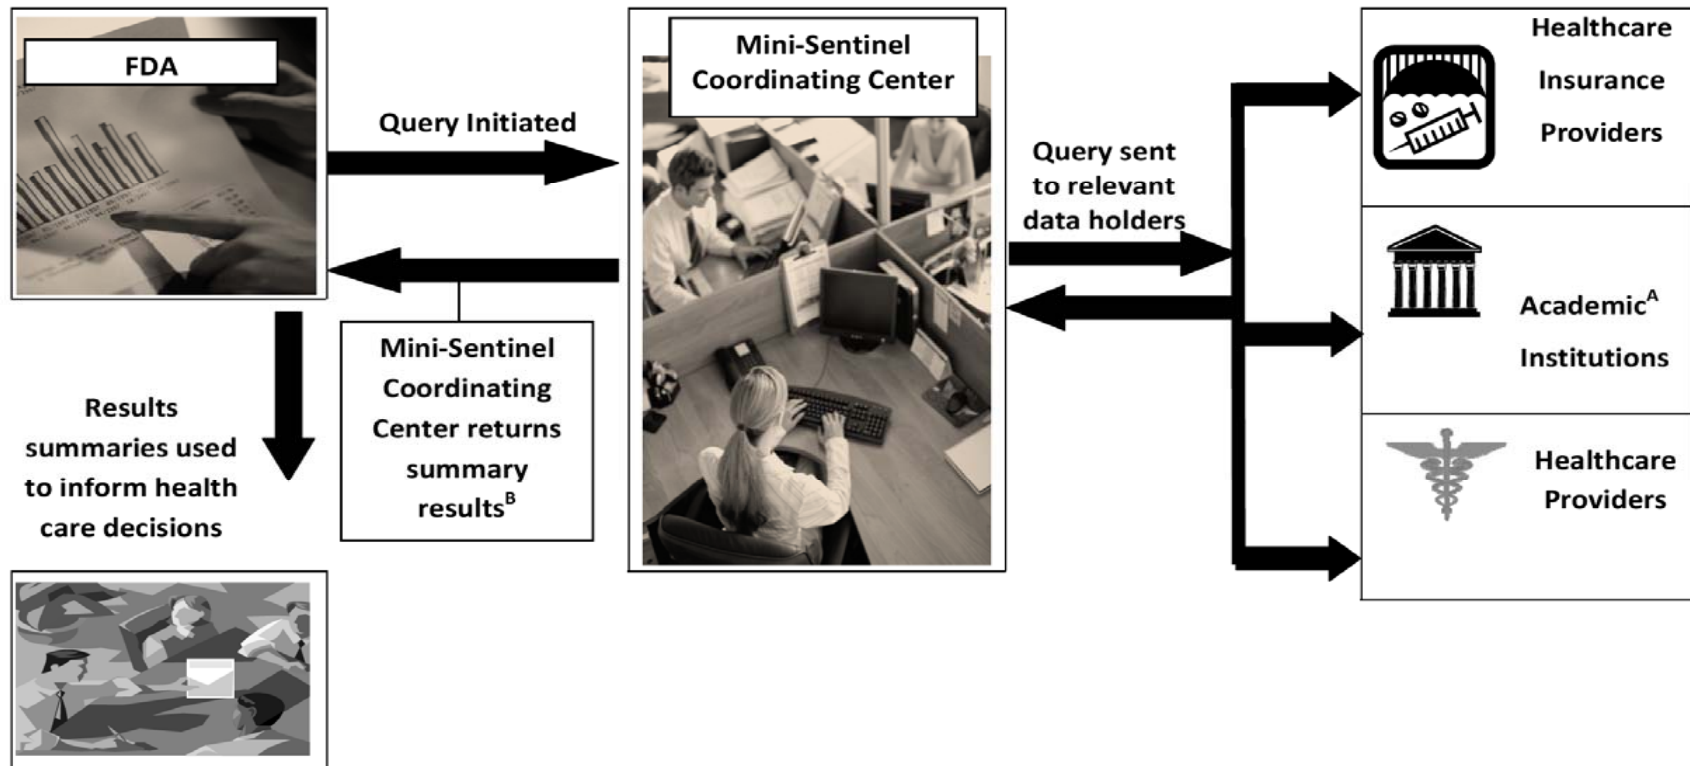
FDA

Query Initiated

Mini-Sentinel Coordinating Center

Query sent to relevant data holders

Healthcare Insurance Providers

Academic$^{A}$ Institutions

Healthcare Providers

Mini-Sentinel Coordinating Center returns summary results$^{B}$

Results summaries used to inform health care decisions